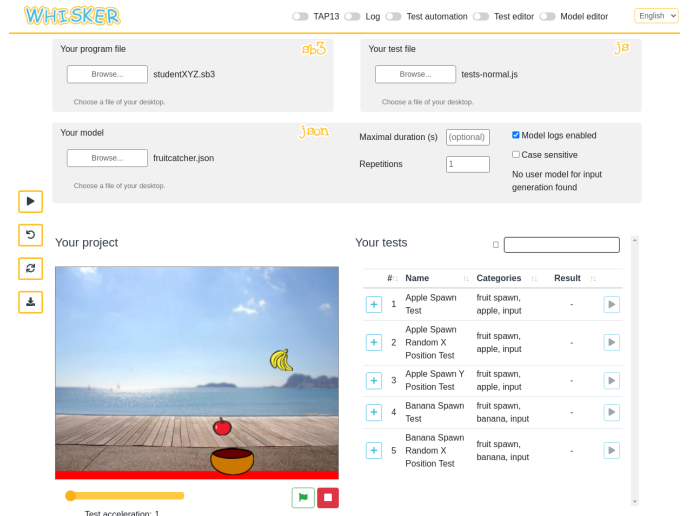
WHISKER

TAP13 Log Test automation Test editor Model editor English

Your program file sb3

Browse... studentXYZ.sb3

Choose a file of your desktop.

Your test file js

Browse... tests-normal.js

Choose a file of your desktop.

Your model json

Browse... fruitcatcher.json

Choose a file of your desktop.

Maximal duration (s) (optional)

Repetitions 1

Model logs enabled

Case sensitive

No user model for input generation found

Your project

Test acceleration: 1

Your tests

| # | Name | Categories | Result | |
|---|---|---|---|---|
| + 1 | Apple Spawn Test | fruit spawn, apple, input | - | |
| + 2 | Apple Spawn Random X Position Test | fruit spawn, apple, input | - | |
| + 3 | Apple Spawn Y Position Test | fruit spawn, apple, input | - | |
| + 4 | Banana Spawn Test | fruit spawn, banana, input | - | |
| + 5 | Banana Spawn Random X Position Test | fruit spawn, banana, input | - | |